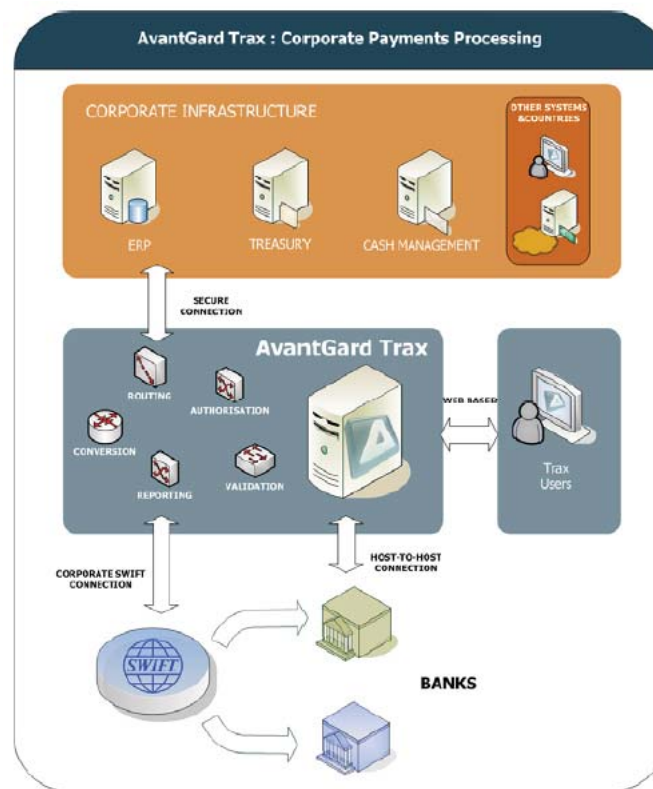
AvantGard Trax : Corporate Payments Processing

CORPORATE INFRASTRUCTURE

OTHER SYSTEMS &COUNTRIES

ERP

TREASURY

CASH MANAGEMENT

SECURE CONNECTION

AvantGard Trax

ROUTING

AUTHORISATION

CONVERSION

REPORTING

VALIDATION

WEB BASED

Trax Users

CORPORATE SWIFT CONNECTION

HOST-TO-HOST CONNECTION

SWIFT

BANKS